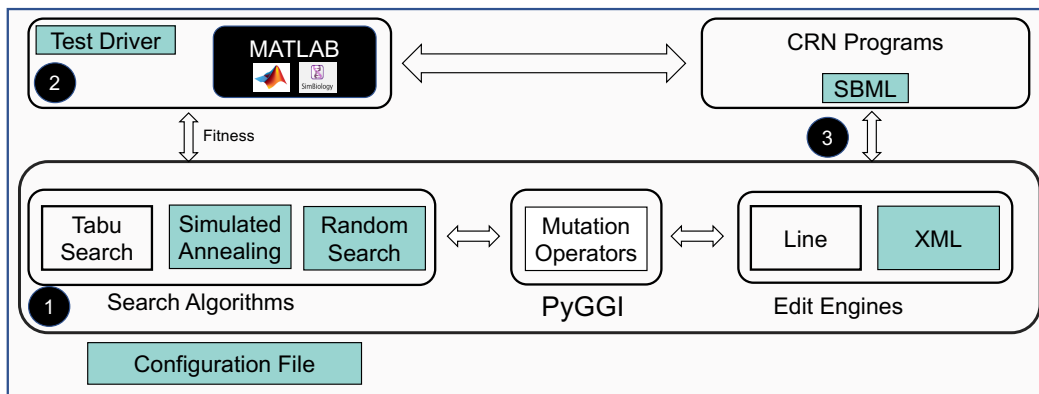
Test Driver

MATLAB

SimBiology

2

CRN Programs

SBML

Fitness

3

Tabu Search

Simulated Annealing

Random Search

Mutation Operators

Line

XML

1

Search Algorithms

PyGGI

Edit Engines

Configuration File